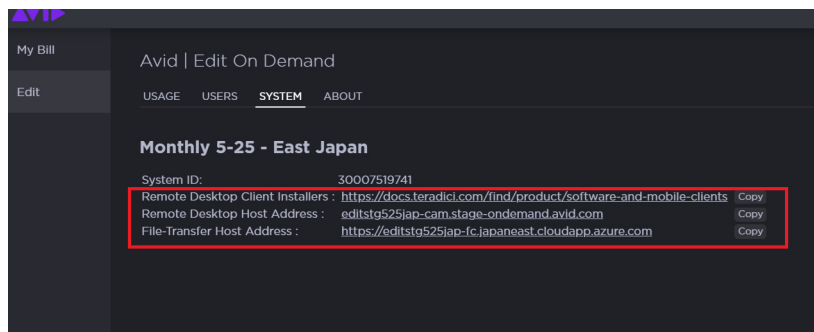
AVID

My Bill

Edit

Avid | Edit On Demand

USAGE USERS SYSTEM ABOUT

Monthly 5-25 - East Japan

System ID: 30007519741
Remote Desktop Client Installers : https://docs.teradici.com/find/product/software-and-mobile-clients Copy
Remote Desktop Host Address : editstg525jap-cam.stage-ondemand.avid.com Copy
File-Transfer Host Address : https://editstg525jap-fc.japaneast.cloudapp.azure.com Copy